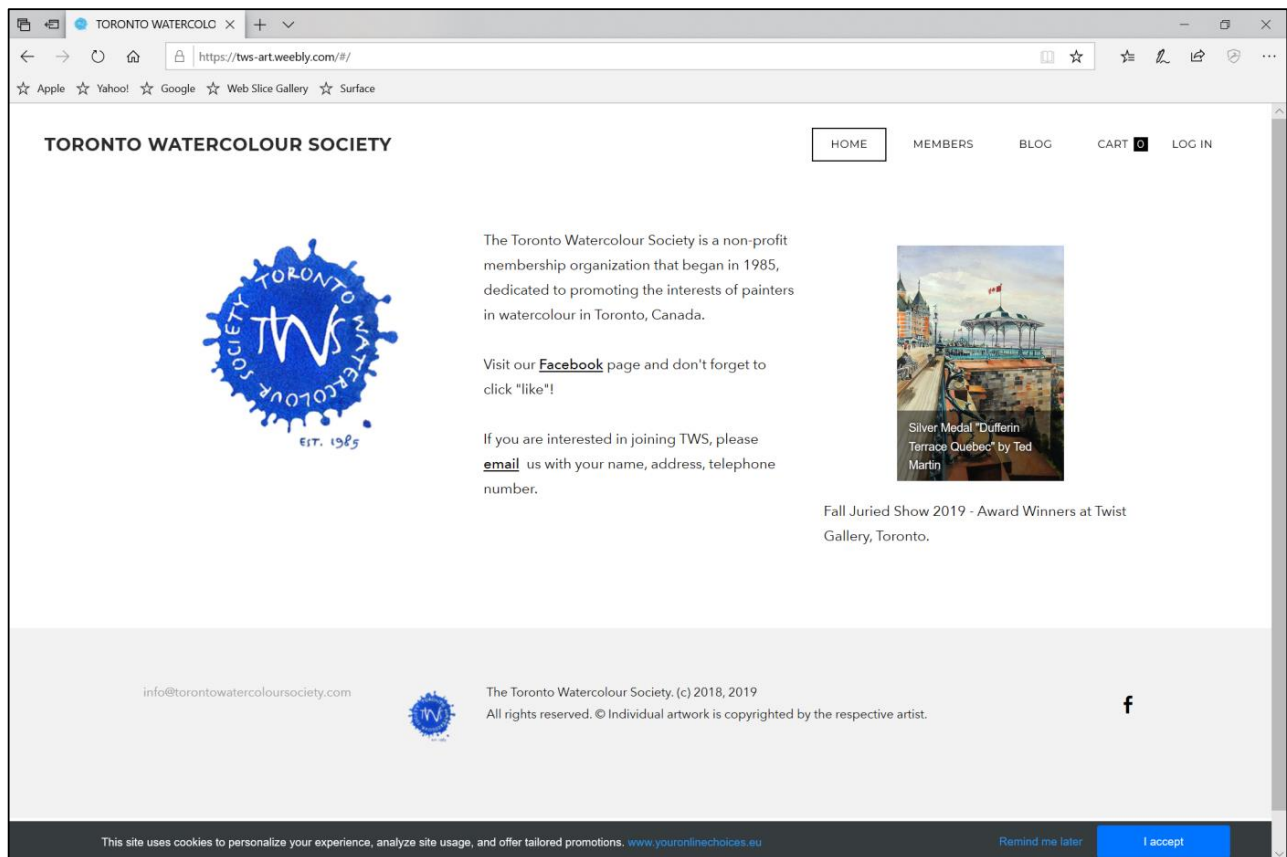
TORONTO WATERCOLO ×

https://tws-art.weebly.com/#/

Apple Yahoo! Google Web Slice Gallery Surface

TORONTO WATERCOLOUR SOCIETY

HOME MEMBERS BLOG CART 0 LOG IN

TORONTO WATERCOLOUR SOCIETY TWS EST. 1985

The Toronto Watercolour Society is a non-profit membership organization that began in 1985, dedicated to promoting the interests of painters in watercolour in Toronto, Canada.

Visit our Facebook page and don't forget to click "like"!

If you are interested in joining TWS, please email us with your name, address, telephone number.

Silver Medal "Dufferin Terrace Quebec" by Ted Martin

Fall Juried Show 2019 - Award Winners at Twist Gallery, Toronto.

info@torontowatercoloursociety.com

The Toronto Watercolour Society. (c) 2018, 2019
All rights reserved. © Individual artwork is copyrighted by the respective artist.

f

This site uses cookies to personalize your experience, analyze site usage, and offer tailored promotions. www.youronlinechoices.eu

Remind me later

I accept